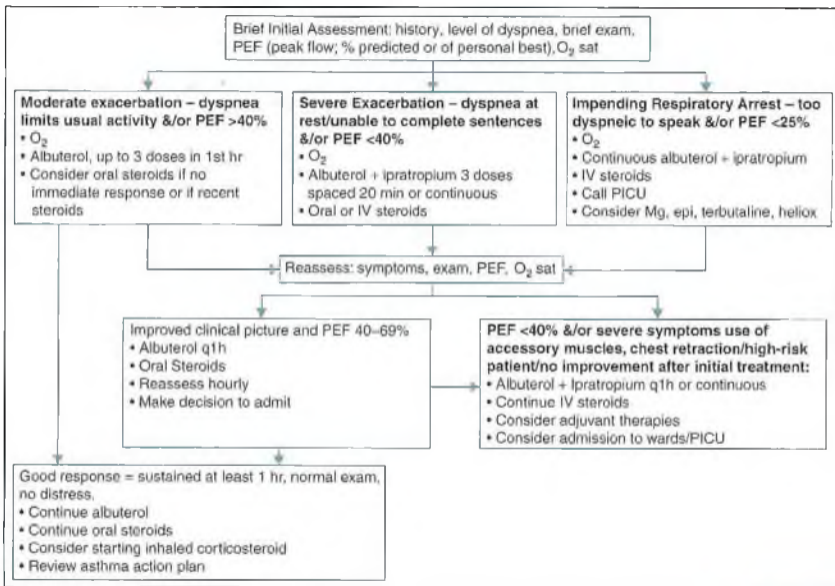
Brief Initial Assessment: history, level of dyspnea, brief exam, PEF (peak flow; % predicted or of personal best), $O_2$ sat

**Moderate exacerbation – dyspnea limits usual activity &/or PEF >40%**
• $O_2$
• Albuterol, up to 3 doses in 1st hr
• Consider oral steroids if no immediate response or if recent steroids

**Severe Exacerbation – dyspnea at rest/unable to complete sentences &/or PEF <40%**
• $O_2$
• Albuterol + ipratropium 3 doses spaced 20 min or continuous
• Oral or IV steroids

**Impending Respiratory Arrest – too dyspneic to speak &/or PEF <25%**
• $O_2$
• Continuous albuterol + ipratropium
• IV steroids
• Call PICU
• Consider Mg, epi, terbutaline, heliox

Reassess: symptoms, exam, PEF, $O_2$ sat

Improved clinical picture and PEF 40–69%
• Albuterol q1h
• Oral Steroids
• Reassess hourly
• Make decision to admit

**PEF <40% &/or severe symptoms use of accessory muscles, chest retraction/high-risk patient/no improvement after initial treatment:**
• Albuterol + Ipratropium q1h or continuous
• Continue IV steroids
• Consider adjuvant therapies
• Consider admission to wards/PICU

Good response = sustained at least 1 hr, normal exam, no distress.
• Continue albuterol
• Continue oral steroids
• Consider starting inhaled corticosteroid
• Review asthma action plan